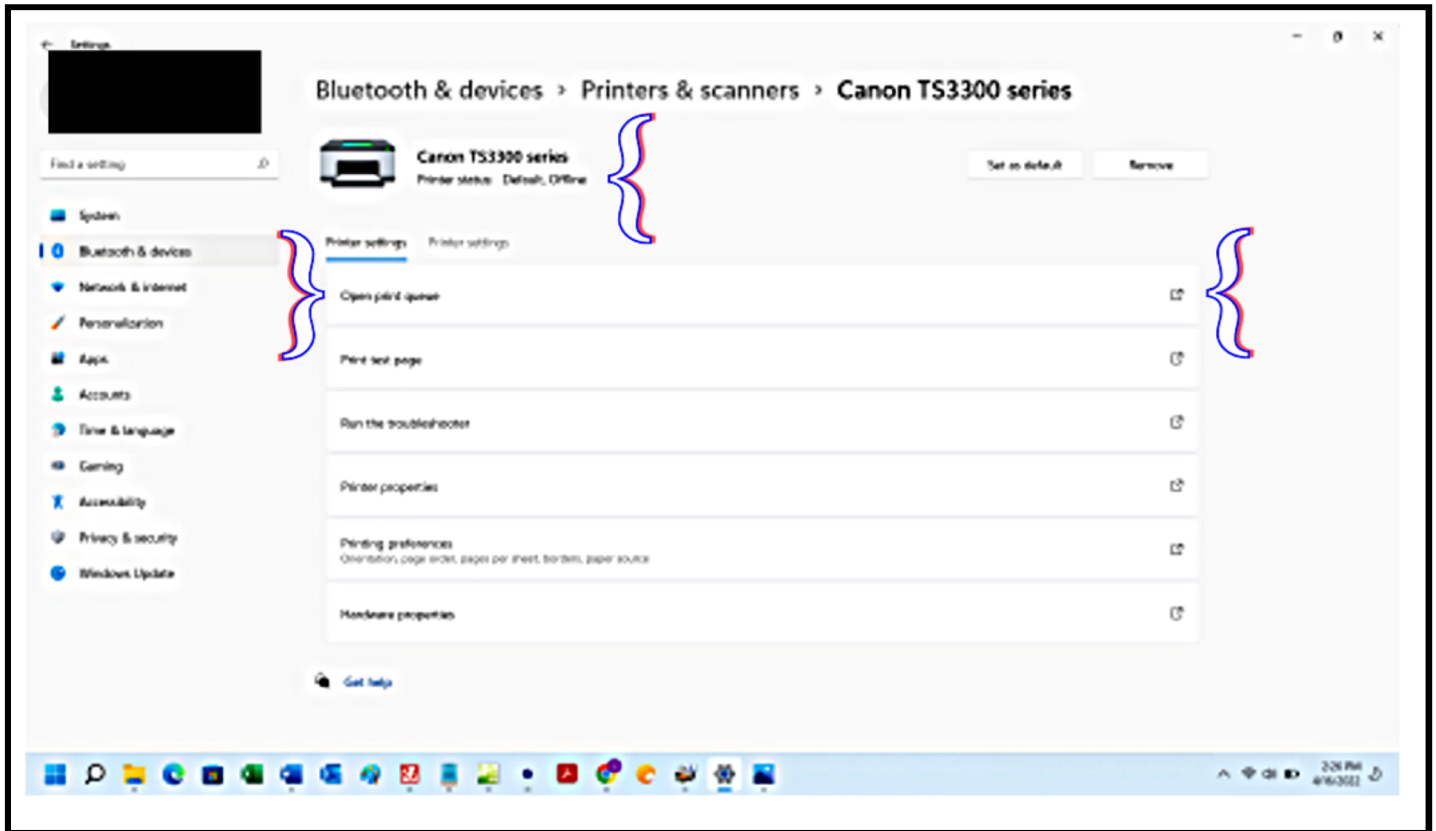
Settings

Find a setting

System
Bluetooth & devices
Network & internet
Personalization
Apps
Accounts
Time & language
Gaming
Accessibility
Privacy & security
Windows Update

Bluetooth & devices > Printers & scanners > Canon TS3300 series

Canon TS3300 series
Printer status: Default, Offline

Set as default
Remove

Printer settings
Printer settings

Open print queue
Print test page
Run the troubleshooter
Printer properties
Printing preferences
Orientation, page order, pages per sheet, borders, paper source
Hardware properties

Get help

2:26 PM
4/6/2022